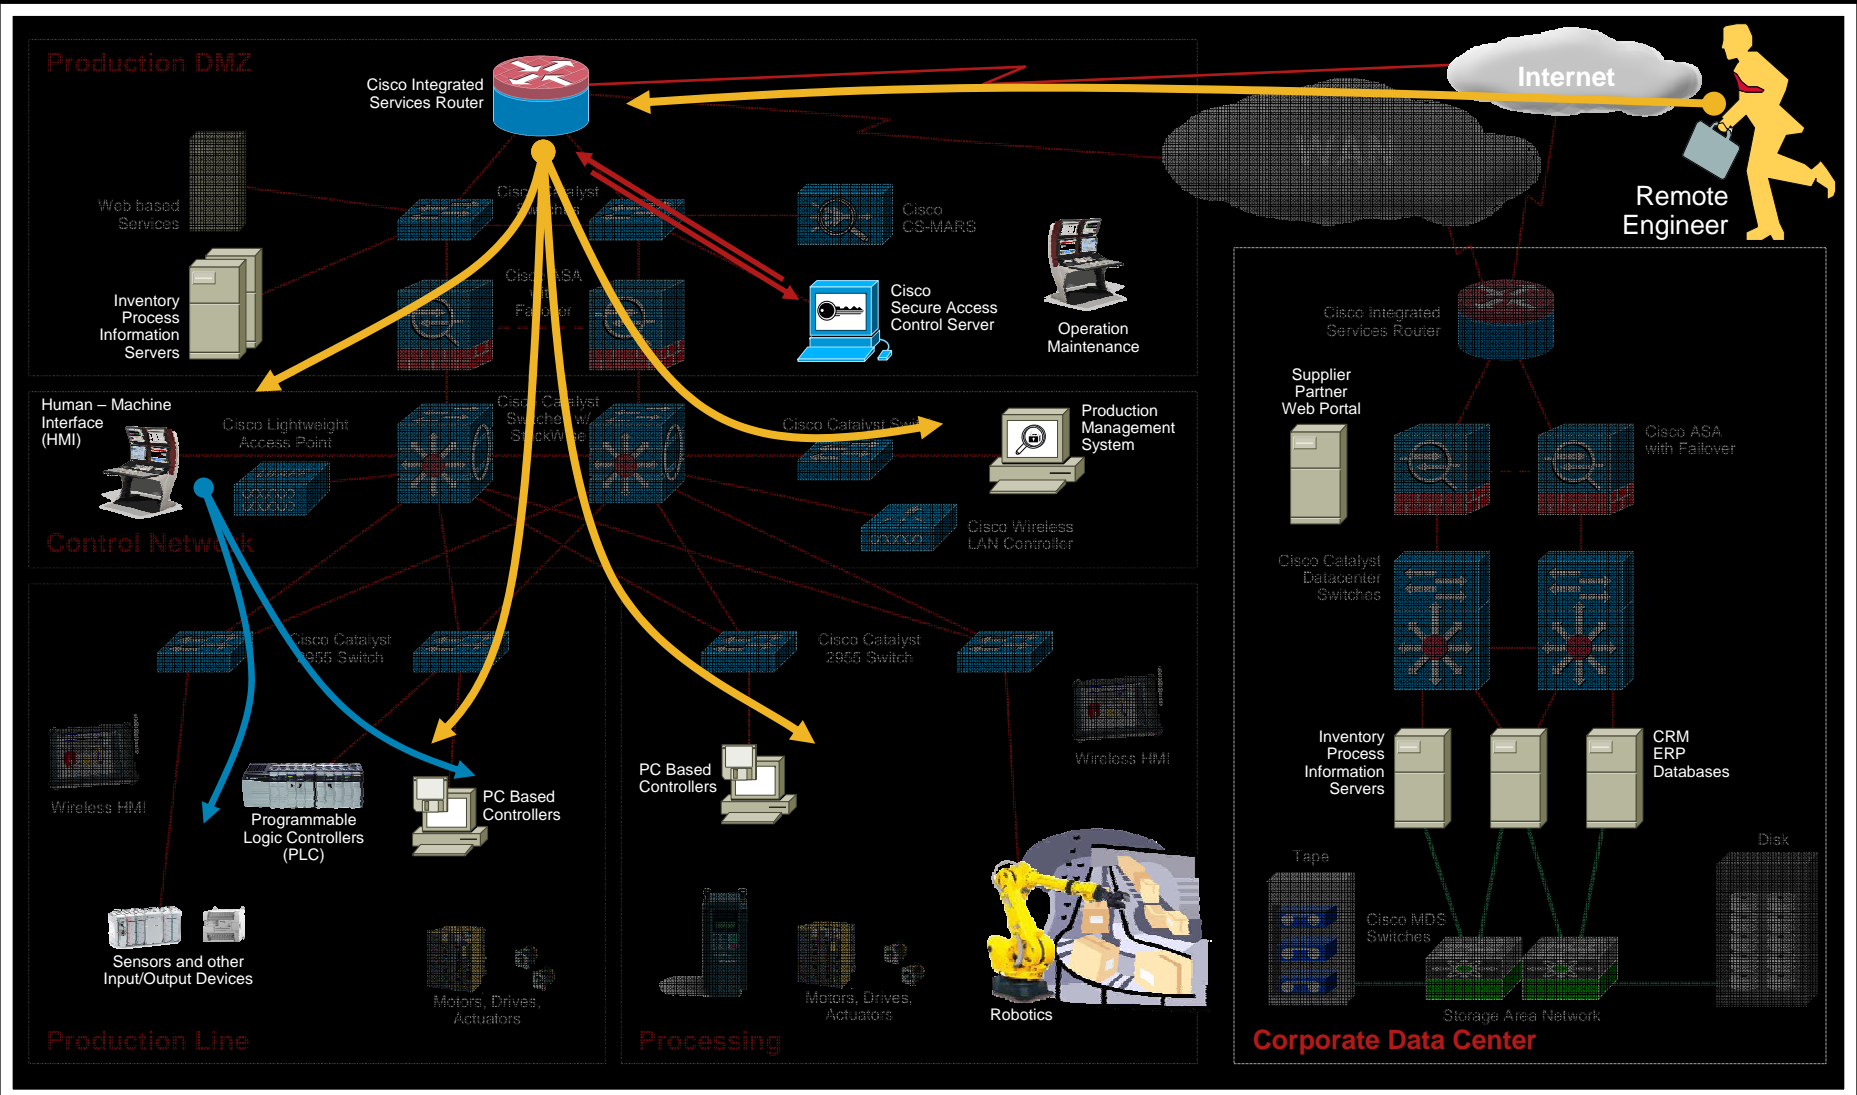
Production DMZ

Cisco Integrated Services Router

Internet

Remote Engineer

Web based Services

Cisco Catalyst Switches

Cisco CS-MARS

Inventory Process Information Servers

Cisco ASA w/ Failover

Cisco Secure Access Control Server

Operation Maintenance

Human – Machine Interface (HMI)

Cisco Lightweight Access Point

Cisco Catalyst Switches w/ StackWise

Cisco Catalyst Switch

Production Management System

Cisco Wireless LAN Controller

Control Network

Cisco Integrated Services Router

Supplier Partner Web Portal

Cisco ASA with Failover

Cisco Catalyst Datacenter Switches

Cisco Catalyst 2955 Switch

Cisco Catalyst 2955 Switch

Wireless HMI

Wireless HMI

Programmable Logic Controllers (PLC)

PC Based Controllers

PC Based Controllers

Inventory Process Information Servers

CRM ERP Databases

Sensors and other Input/Output Devices

Motors, Drives, Actuators

Motors, Drives, Actuators

Robotics

Tape

Disk

Cisco MDS Switches

Storage Area Network

Production Line

Processing

Corporate Data Center